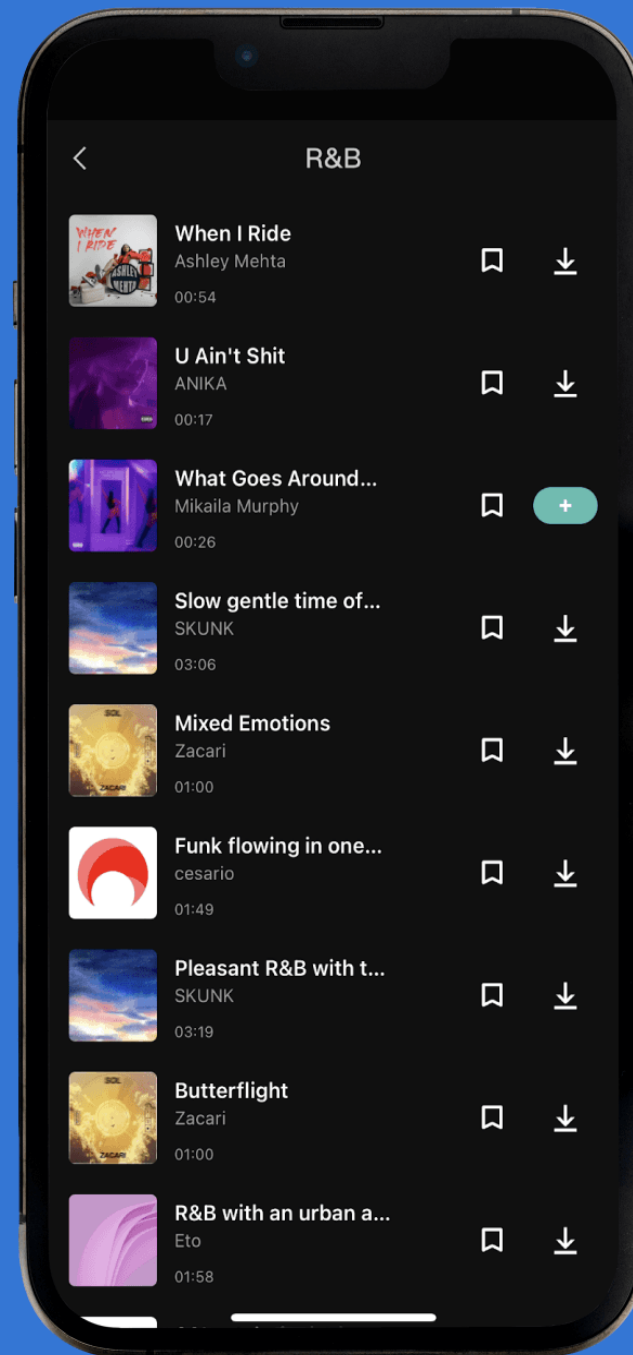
R&B

WHEN I RIDE
ASHLEY MEHTA

When I Ride
Ashley Mehta
00:54

U Ain't Shit
ANIKA
00:17

What Goes Around...
Mikaila Murphy
00:26

+

Slow gentle time of...
SKUNK
03:06

SOL
ZACARI

Mixed Emotions
Zacari
01:00

Funk flowing in one...
cesario
01:49

Pleasant R&B with t...
SKUNK
03:19

SOL
ZACARI

Butterflight
Zacari
01:00

R&B with an urban a...
Eto
01:58